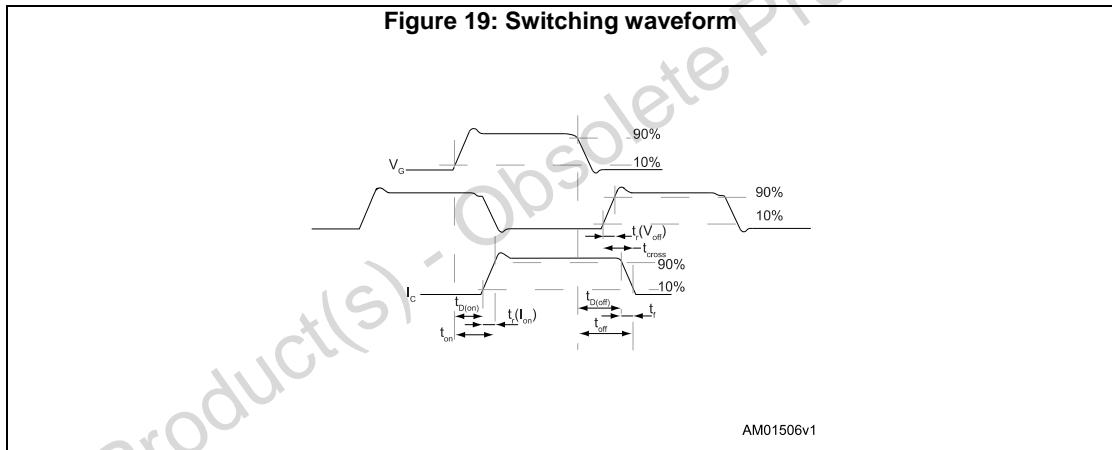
Figure 19: Switching waveform

Obsolete Product(s) - Obsolete Product(s)

90%
$V_G$
10%
90%
10%
$t_r(V_{off})$
$t_{cross}$
90%
$I_C$
10%
$t_{D(on)}$
$t_r(I_{on})$
$t_{on}$
$t_{D(off)}$
$t_f$
$t_{off}$

AM01506v1